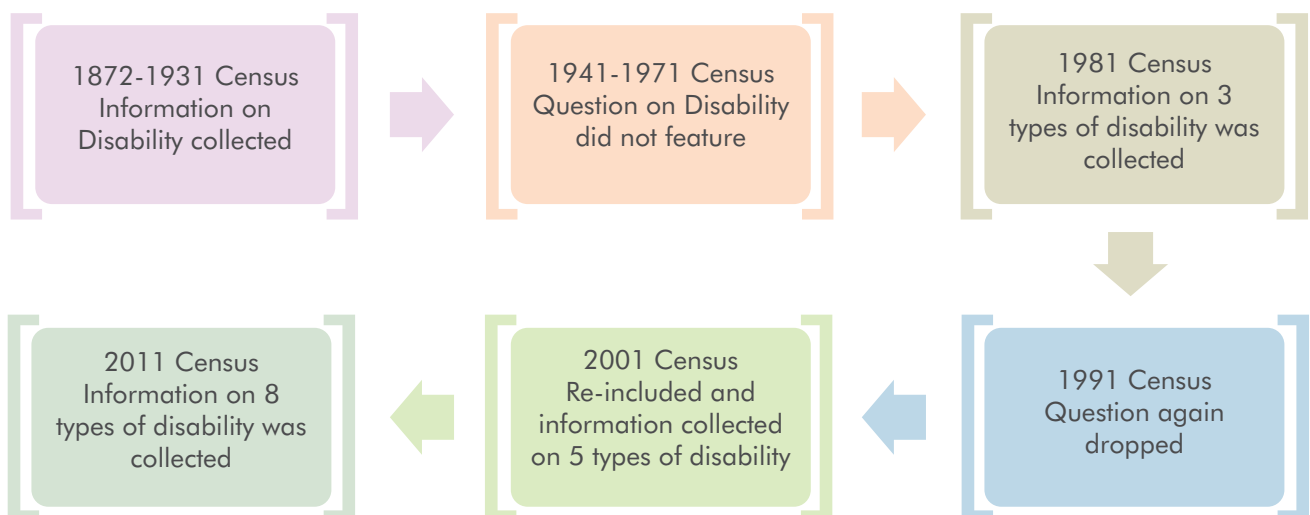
1872-1931 Census
Information on
Disability collected

1941-1971 Census
Question on Disability
did not feature

1981 Census
Information on 3
types of disability was
collected

1991 Census
Question again
dropped

2001 Census
Re-included and
information collected
on 5 types of disability

2011 Census
Information on 8
types of disability was
collected